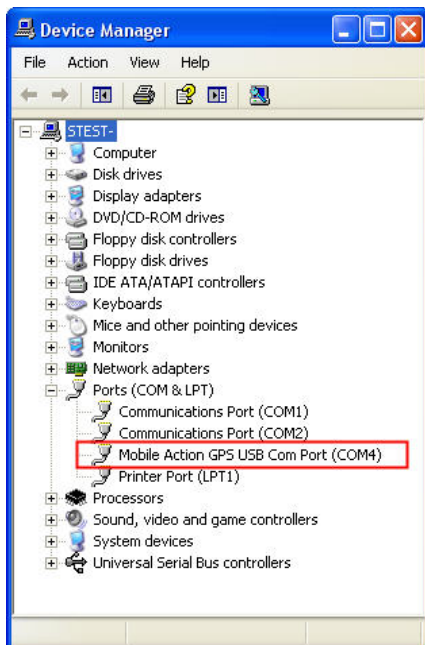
Device Manager

File Action View Help

STEST-
Computer
Disk drives
Display adapters
DVD/CD-ROM drives
Floppy disk controllers
Floppy disk drives
IDE ATA/ATAPI controllers
Keyboards
Mice and other pointing devices
Monitors
Network adapters
Ports (COM & LPT)
Communications Port (COM1)
Communications Port (COM2)
Mobile Action GPS USB Com Port (COM4)
Printer Port (LPT1)
Processors
Sound, video and game controllers
System devices
Universal Serial Bus controllers